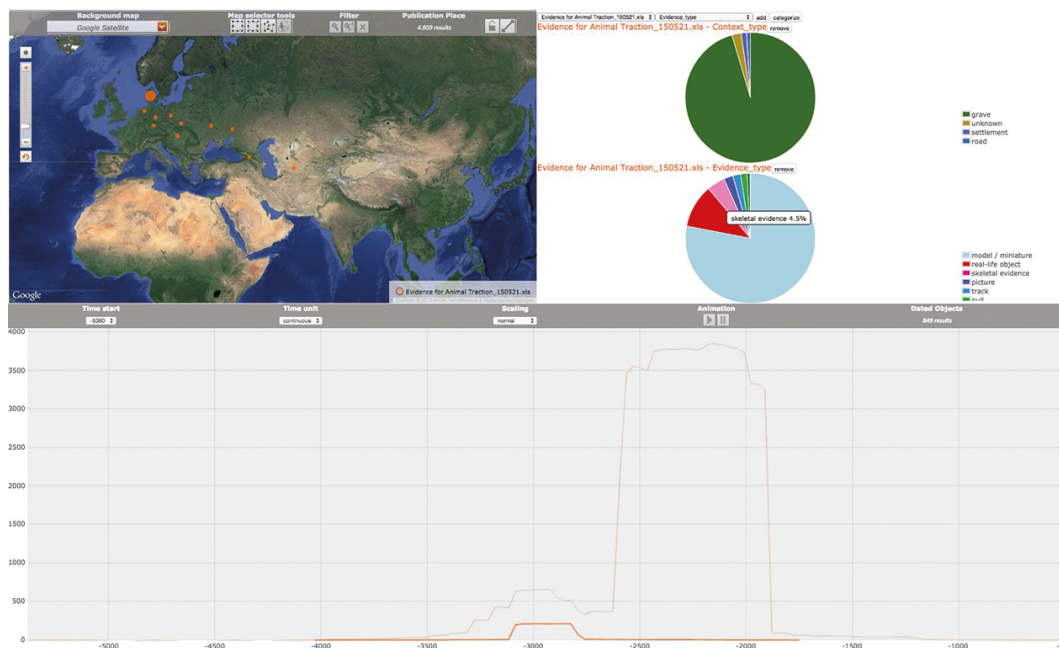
Background map
Google Satellite
Map selector tools
Filter
Publication Place
4,809 results
Google
Evidence for Animal Traction_150521.xls

Evidence for Animal Traction_150521.xls
Evidence_type
add
categorize
Evidence for Animal Traction_150521.xls - Context_type
remove
grave
unknown
settlement
road
Evidence for Animal Traction_150521.xls - Evidence_type
remove
skeletal evidence 4.5%
model / miniature
real-life object
skeletal evidence
picture
track

Time start
-5360
Time unit
continuous
Scaling
normal
Animation
Dated Objects
845 results

4000
3500
3000
2500
2000
1500
1000
500
0
-5000
-4500
-4000
-3500
-3000
-2500
-2000
-1500
-1000